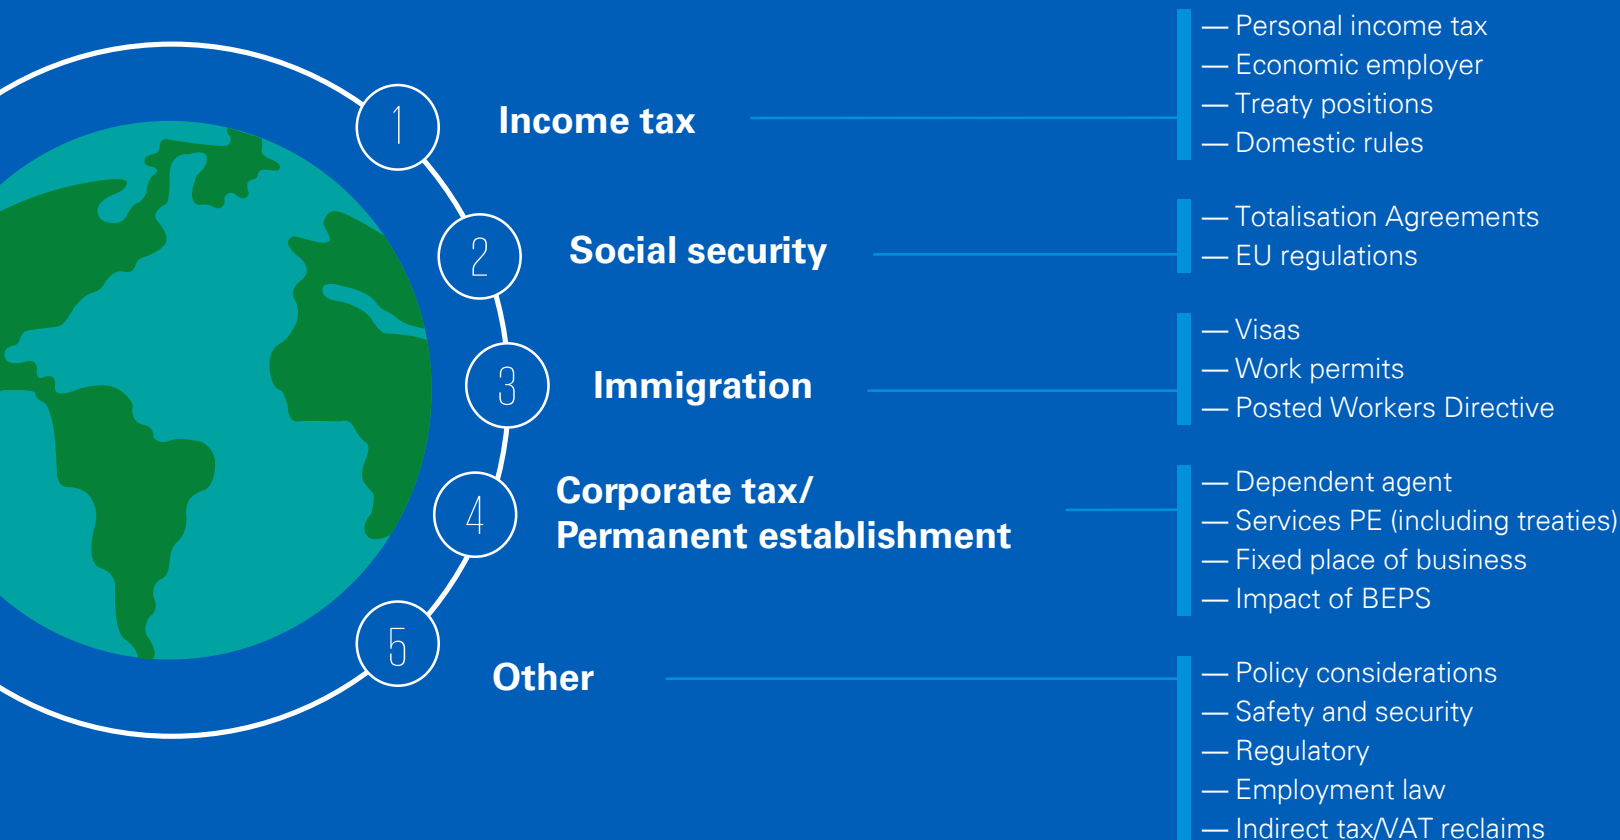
1 Income tax

— Personal income tax
— Economic employer
— Treaty positions
— Domestic rules

2 Social security

— Totalisation Agreements
— EU regulations

3 Immigration

— Visas
— Work permits
— Posted Workers Directive

4 Corporate tax/ Permanent establishment

— Dependent agent
— Services PE (including treaties)
— Fixed place of business
— Impact of BEPS

5 Other

— Policy considerations
— Safety and security
— Regulatory
— Employment law
— Indirect tax/VAT reclaims